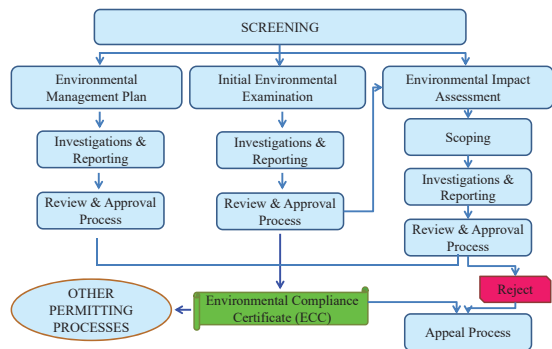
SCREENING

Environmental Management Plan

Investigations & Reporting

Review & Approval Process

Initial Environmental Examination

Investigations & Reporting

Review & Approval Process

Environmental Impact Assessment

Scoping

Investigations & Reporting

Review & Approval Process

Reject

OTHER PERMITTING PROCESSES

Environmental Compliance Certificate (ECC)

Appeal Process